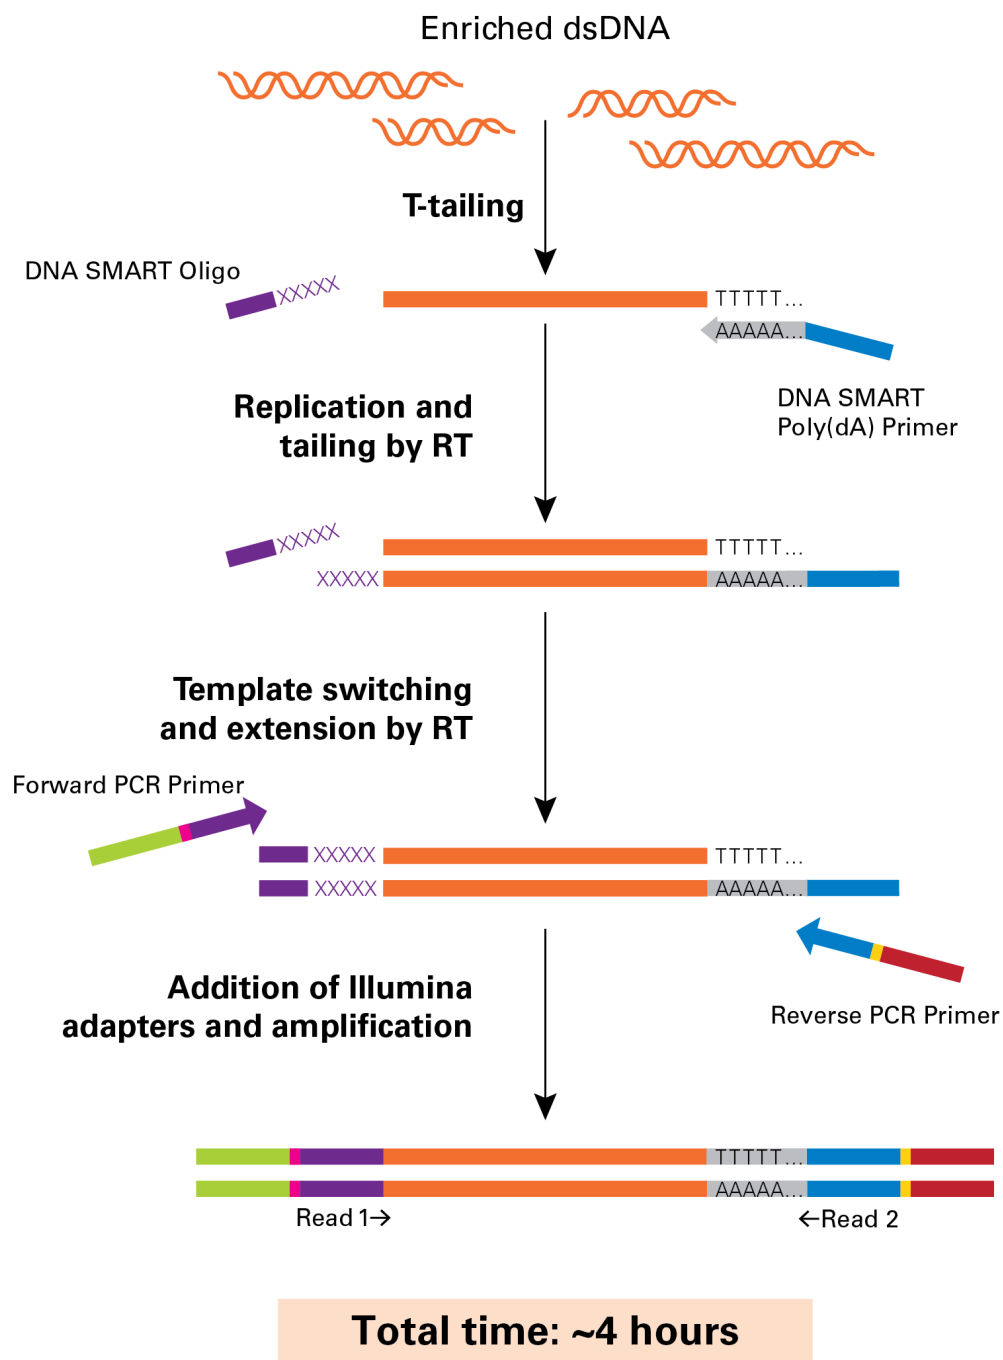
Enriched dsDNA

T-tailing

DNA SMART Oligo

XXXXX

TTTTT...

AAAAA...

DNA SMART Poly(dA) Primer

Replication and tailing by RT

XXXXX

TTTTT...

XXXXX

AAAAA...

Template switching and extension by RT

Forward PCR Primer

XXXXX

TTTTT...

XXXXX

AAAAA...

Addition of Illumina adapters and amplification

Reverse PCR Primer

TTTTT...

AAAAA...

Read 1→

←Read 2

Total time: ~4 hours